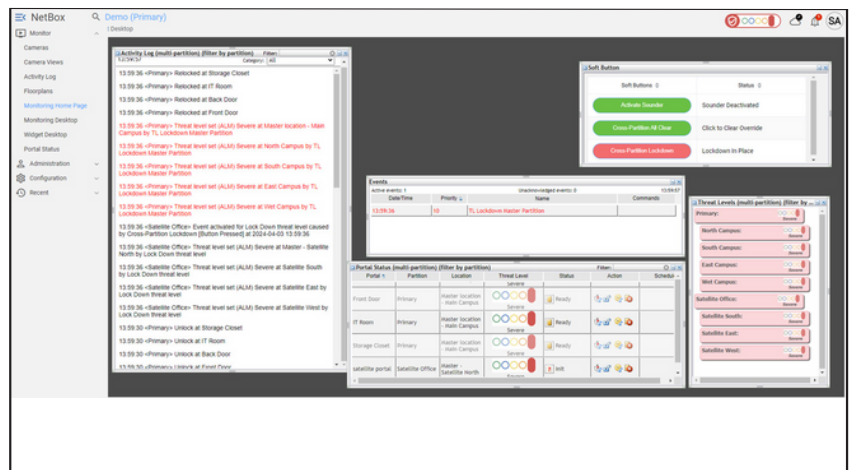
NetBox
Demo (Primary)
/ Desktop
SA

Monitor
Cameras
Camera Views
Activity Log
Floorplans
Monitoring Home Page
Monitoring Desktop
Widget Desktop
Portal Status
Administration
Configuration
Recent

Activity Log (multi-partition) (filter by partition)
Filter:
Category: All
13:59:36 <Primary> Relocked at Storage Closet
13:59:36 <Primary> Relocked at IT Room
13:59:36 <Primary> Relocked at Back Door
13:59:36 <Primary> Relocked at Front Door
13:59:36 <Primary> Threat level set (ALM) Severe at Master location - Main Campus by TL Lockdown Master Partition
13:59:36 <Primary> Threat level set (ALM) Severe at North Campus by TL Lockdown Master Partition
13:59:36 <Primary> Threat level set (ALM) Severe at South Campus by TL Lockdown Master Partition
13:59:36 <Primary> Threat level set (ALM) Severe at East Campus by TL Lockdown Master Partition
13:59:36 <Primary> Threat level set (ALM) Severe at West Campus by TL Lockdown Master Partition
13:59:36 <Satellite Office> Event activated for Lock Down threat level caused by Cross-Partition Lockdown [Button Pressed] at 2024-04-03 13:59:36
13:59:36 <Satellite Office> Threat level set (ALM) Severe at Master - Satellite North by Lock Down threat level
13:59:36 <Satellite Office> Threat level set (ALM) Severe at Satellite South by Lock Down threat level
13:59:36 <Satellite Office> Threat level set (ALM) Severe at Satellite East by Lock Down threat level
13:59:36 <Satellite Office> Threat level set (ALM) Severe at Satellite West by Lock Down threat level
13:59:30 <Primary> Unlock at Storage Closet
13:59:30 <Primary> Unlock at IT Room
13:59:30 <Primary> Unlock at Back Door
13:59:30 <Primary> Unlock at Front Door

Soft Button
| Soft Buttons | Status |
|---|---|
| Activate Sounder | Sounder Deactivated |
| Cross-Partition All Clear | Click to Clear Override |
| Cross-Partition Lockdown | Lockdown In Place |

Events
Active events: 1
Unacknowledged events: 0
13:59:57
| Date/Time | Priority | Name | Commands |
|---|---|---|---|
| 13:59:36 | 10 | TL Lockdown Master Partition | |

Portal Status (multi-partition) (filter by partition)
Filter:
| Portal | Partition | Location | Threat Level | Status | Action | Schedule |
|---|---|---|---|---|---|---|
| Front Door | Primary | Master location - Main Campus | Severe | Ready | | |
| IT Room | Primary | Master location - Main Campus | Severe | Ready | | |
| Storage Closet | Primary | Master location - Main Campus | Severe | Ready | | |
| satellite portal | Satellite Office | Master - Satellite North | Severe | Init | | |

Threat Levels (multi-partition) (filter by
Primary: Severe
North Campus: Severe
South Campus: Severe
East Campus: Severe
West Campus: Severe
Satellite Office: Severe
Satellite South: Severe
Satellite East: Severe
Satellite West: Severe